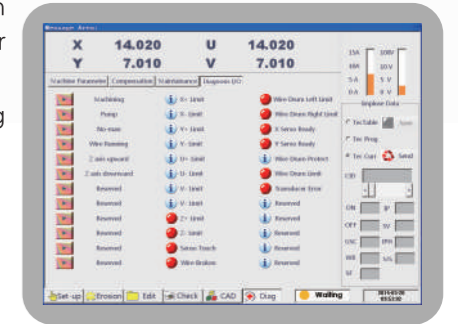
n
r
g

Message Area

X 14.020
Y 7.010
U 14.020
V 7.010

15A
10A
5A
0A
100V
10V
5V
0V

Machine Parameter | Compensation | Maintenance | Diagnosis I/O

Machining | X+ Limit | Wire Drum Left Limit
Pump | X- Limit | Wire Drum Right Limit
No-man | Y+ Limit | X Servo Ready
Wire Running | Y- Limit | Y Servo Ready
Z axis upward | U+ Limit | Wire Drum Protect
Z axis downward | U- Limit | Wire Drum Limit
Reserved | V+ Limit | Transducer Error
Reserved | V- Limit | Reserved
Reserved | Z+ Limit | Reserved
Reserved | Z- Limit | Reserved
Reserved | Servo Touch | Reserved
Reserved | Wire Broken | Reserved

Impulse Data
TecTable
Tec Prog
Tec Curr
Send
ON
OFF
IP
SV
Set-up | Erosion | Edit | Check | CAD | Diag | Waiting